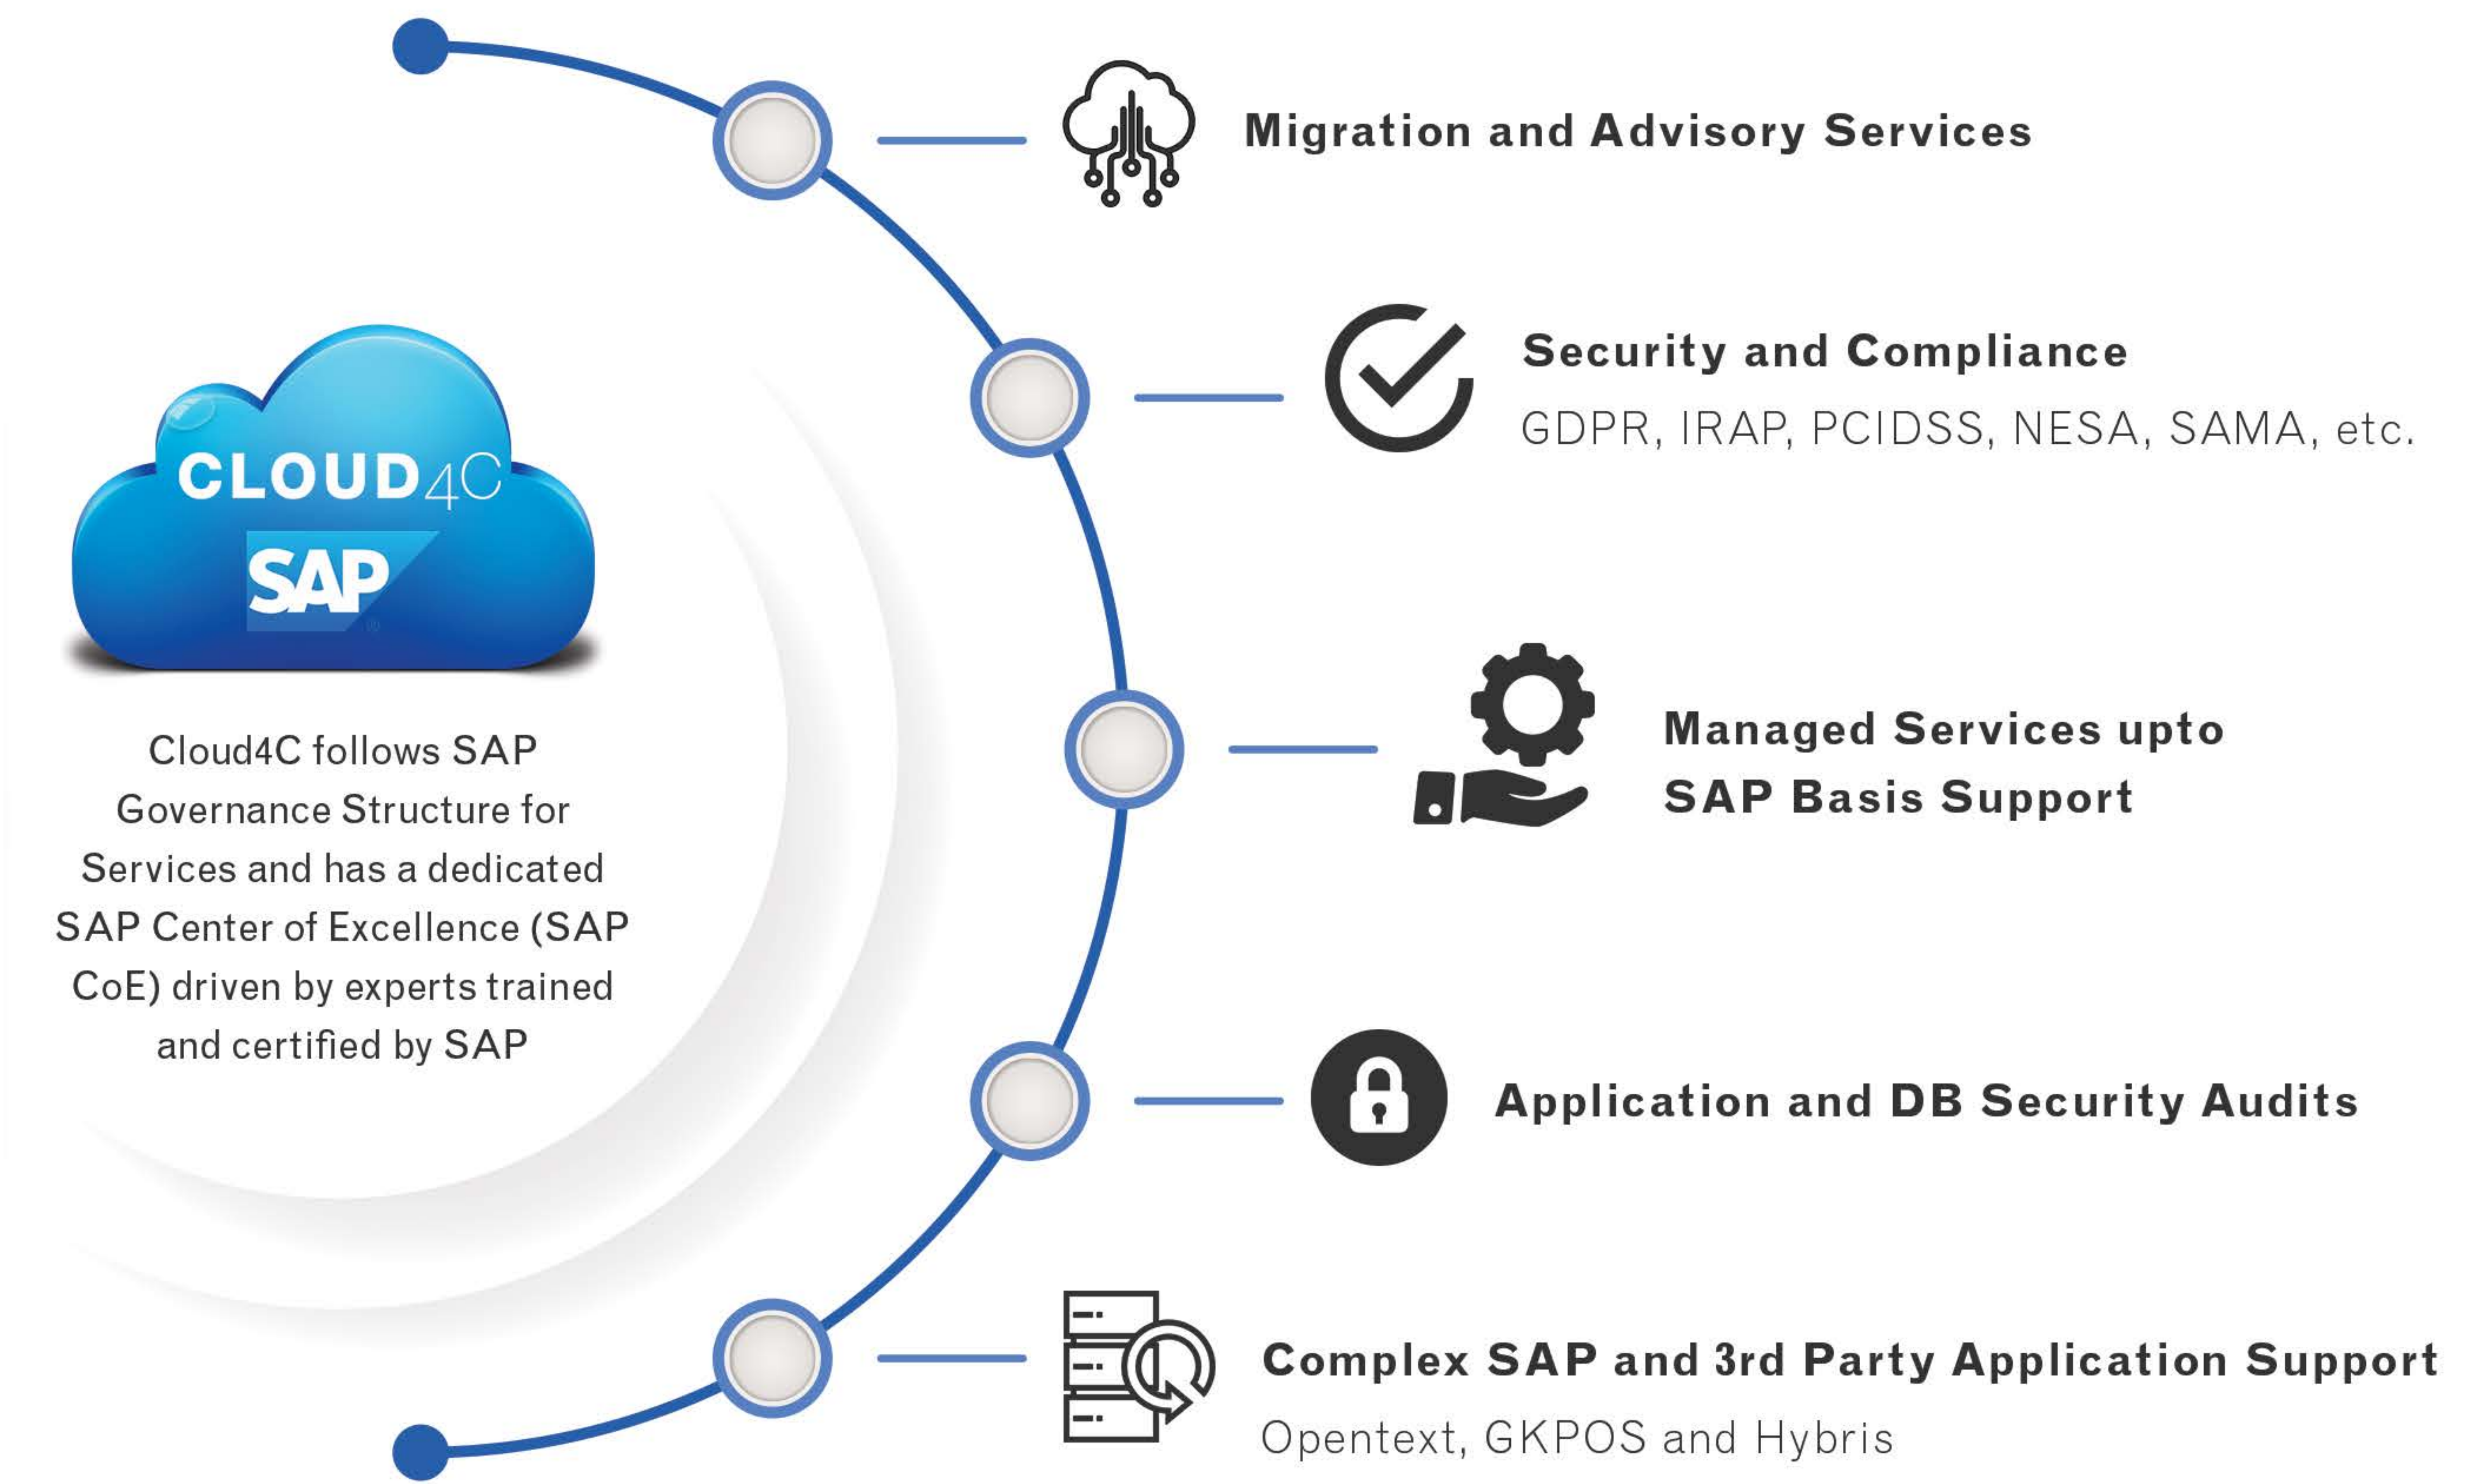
CLOUD4C
SAP

Cloud4C follows SAP Governance Structure for Services and has a dedicated SAP Center of Excellence (SAP CoE) driven by experts trained and certified by SAP

Migration and Advisory Services

Security and Compliance
GDPR, IRAP, PCIDSS, NESA, SAMA, etc.

Managed Services upto SAP Basis Support

Application and DB Security Audits

Complex SAP and 3rd Party Application Support
Opentext, GKPOS and Hybris